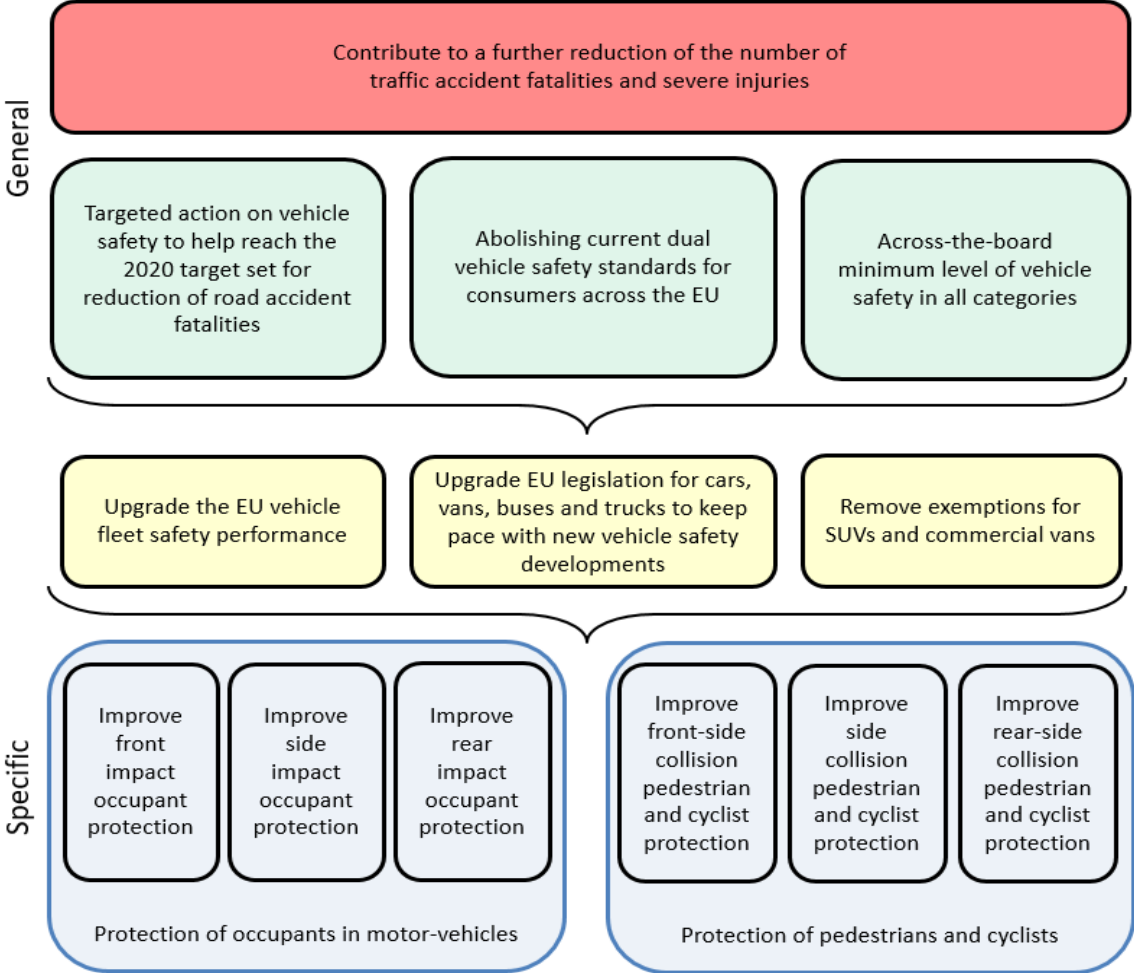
General

Contribute to a further reduction of the number of traffic accident fatalities and severe injuries

Targeted action on vehicle safety to help reach the 2020 target set for reduction of road accident fatalities

Abolishing current dual vehicle safety standards for consumers across the EU

Across-the-board minimum level of vehicle safety in all categories

Upgrade the EU vehicle fleet safety performance

Upgrade EU legislation for cars, vans, buses and trucks to keep pace with new vehicle safety developments

Remove exemptions for SUVs and commercial vans

Specific

Improve front impact occupant protection

Improve side impact occupant protection

Improve rear impact occupant protection

Protection of occupants in motor-vehicles

Improve front-side collision pedestrian and cyclist protection

Improve side collision pedestrian and cyclist protection

Improve rear-side collision pedestrian and cyclist protection

Protection of pedestrians and cyclists